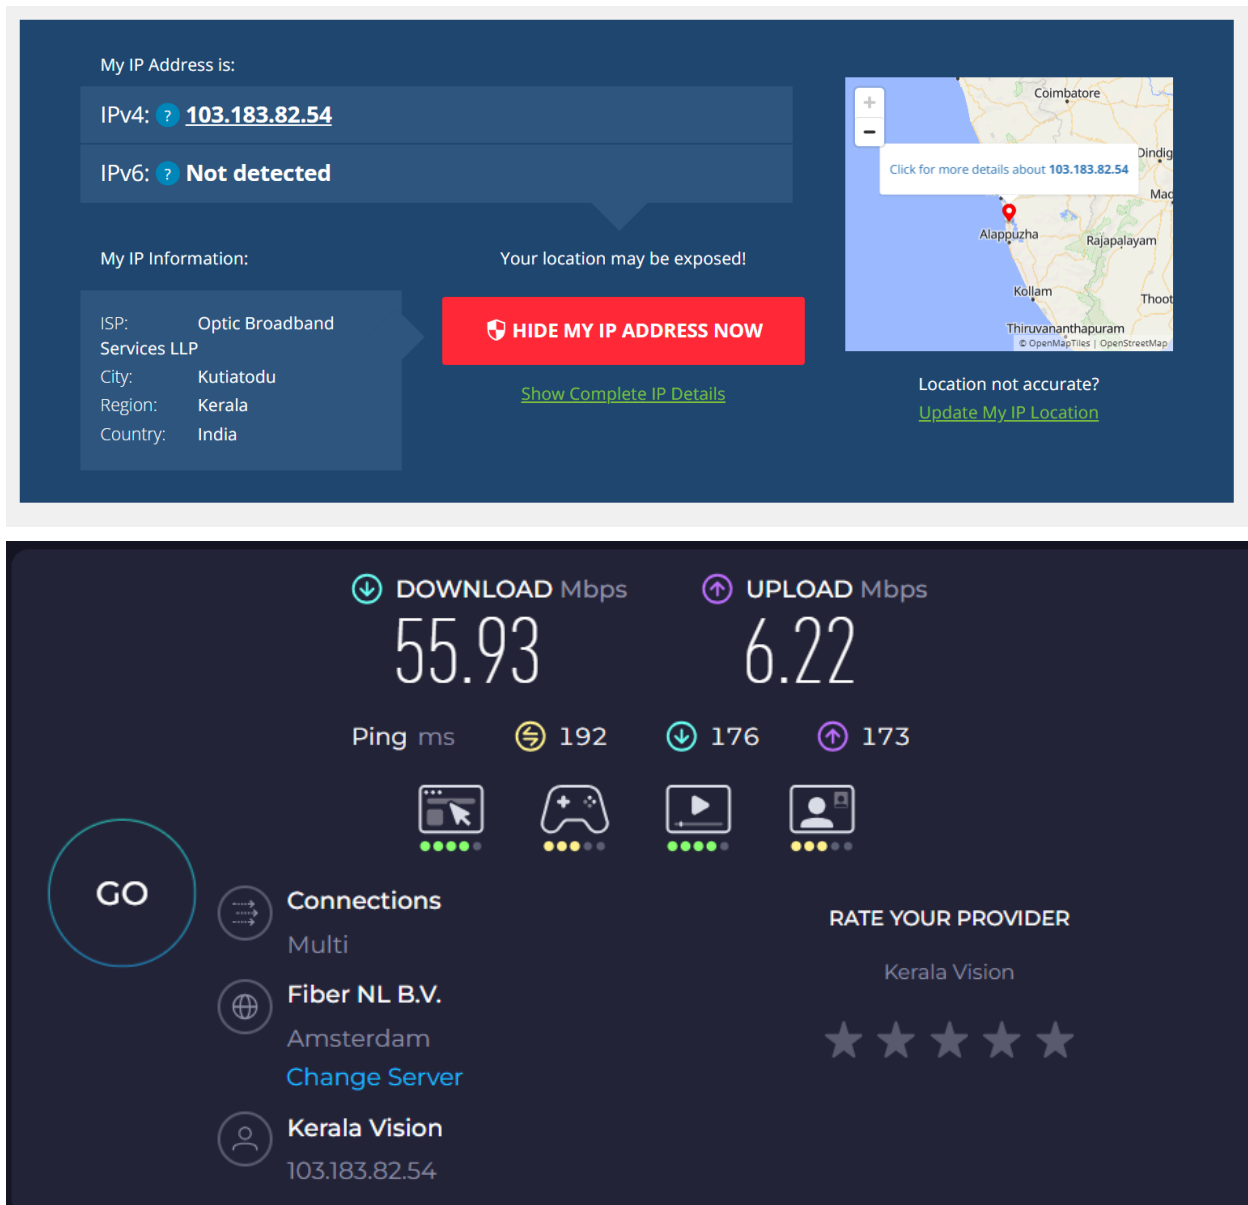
My IP Address is:

IPv4: ? 103.183.82.54

IPv6: ? Not detected

My IP Information:

Your location may be exposed!

ISP: Optic Broadband Services LLP
City: Kutiatodu
Region: Kerala
Country: India

HIDE MY IP ADDRESS NOW

Show Complete IP Details

+
−
Coimbatore
Click for more details about 103.183.82.54
Dindig
Mad
Alappuzha
Rajapalayam
Kollam
Thoot
Thiruvananthapuram
© OpenMapTiles | OpenStreetMap

Location not accurate?
Update My IP Location

DOWNLOAD Mbps
55.93

UPLOAD Mbps
6.22

Ping ms 192 176 173

GO

Connections
Multi

Fiber NL B.V.
Amsterdam
Change Server

Kerala Vision
103.183.82.54

RATE YOUR PROVIDER

Kerala Vision